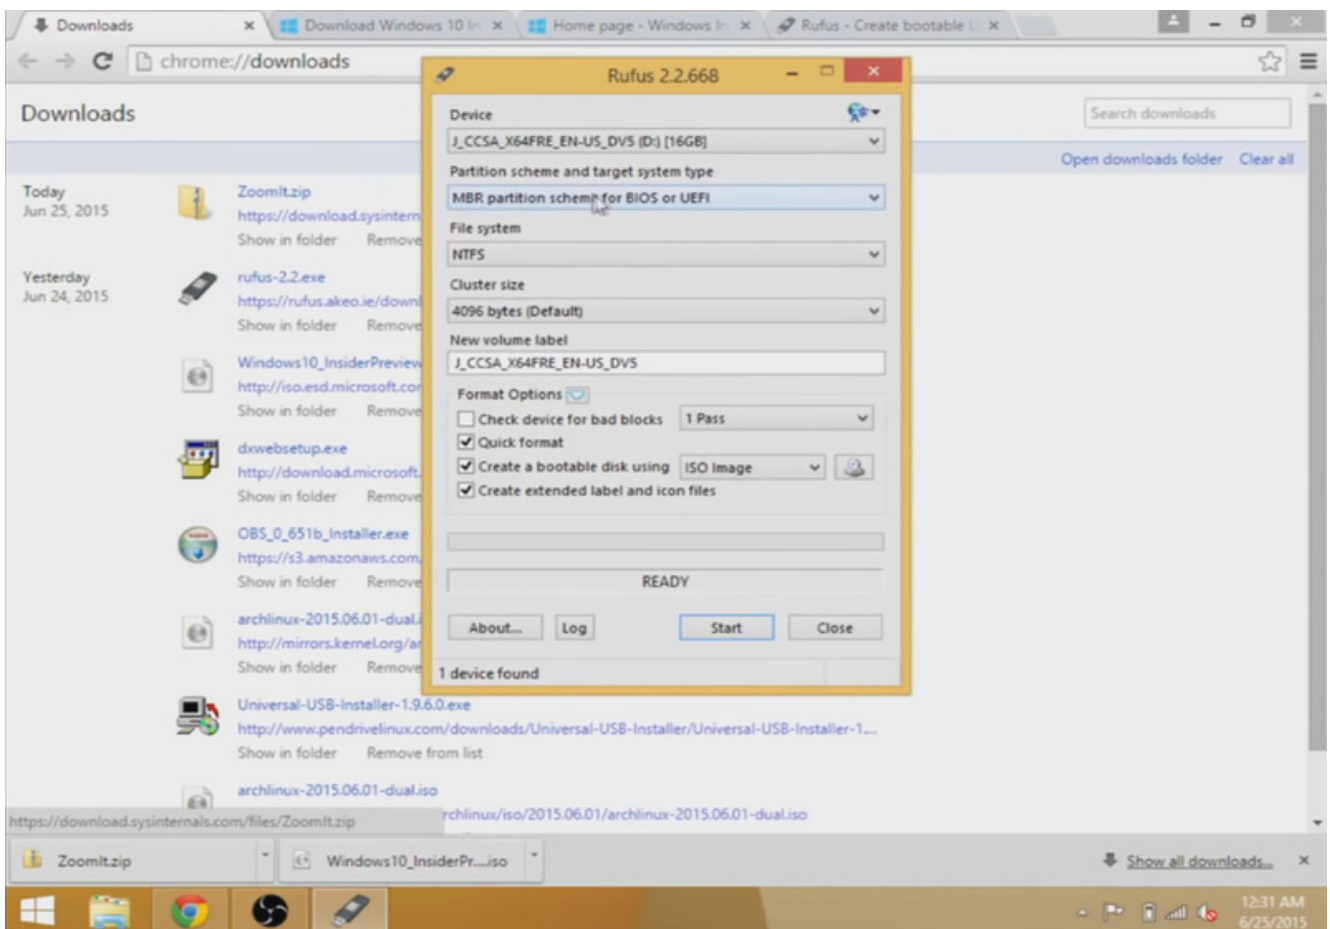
Downloads ×
Download Windows 10 In ×
Home page - Windows In ×
Rufus - Create bootable U ×

chrome://downloads

Downloads

Search downloads

Open downloads folder Clear all

Today
Jun 25, 2015

ZoomIt.zip
https://download.sysintern
Show in folder Remove

Yesterday
Jun 24, 2015

rufus-2.2.exe
https://rufus.akeo.ie/downl
Show in folder Remove

Windows10_InsiderPreview
http://iso.esd.microsoft.co
Show in folder Remove

dxwebsetup.exe
http://download.microsoft.
Show in folder Remove

OBS_0_651b_Installer.exe
https://s3.amazonaws.com
Show in folder Remove

archlinux-2015.06.01-dual.
http://mirrors.kernel.org/ar
Show in folder Remove

Universal-USB-Installer-1.9.6.0.exe
http://www.pendrivelinux.com/downloads/Universal-USB-Installer/Universal-USB-Installer-1....
Show in folder Remove from list

archlinux-2015.06.01-dual.iso
https://download.sysinternals.com/files/ZoomIt.zip
rchlinux/iso/2015.06.01/archlinux-2015.06.01-dual.iso

Rufus 2.2.668

Device
J_CCSA_X64FRE_EN-US_DV5 (D:) [16GB]
Partition scheme and target system type
MBR partition scheme for BIOS or UEFI
File system
NTFS
Cluster size
4096 bytes (Default)
New volume label
J_CCSA_X64FRE_EN-US_DV5
Format Options
Check device for bad blocks 1 Pass
Quick format
Create a bootable disk using ISO Image
Create extended label and icon files

READY

About... Log Start Close

1 device found

ZoomIt.zip
Windows10_InsiderPr....iso
Show all downloads... ×

12:31 AM
6/25/2015